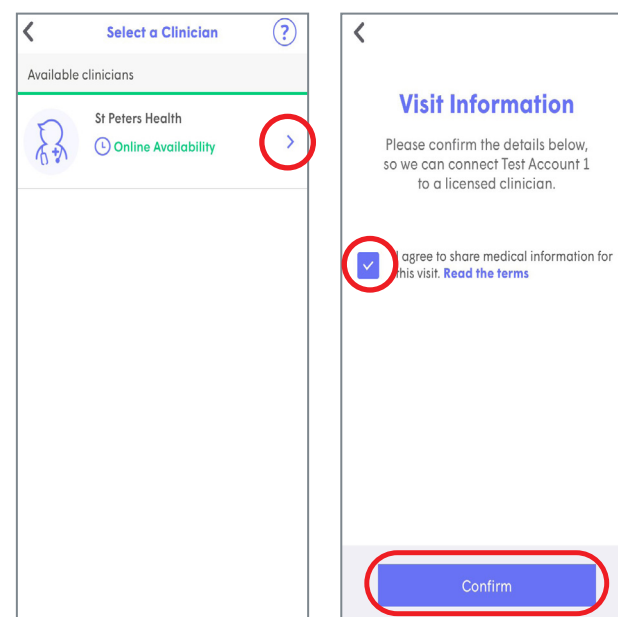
Select a Clinician

?

Available clinicians

St Peters Health

Online Availability

Visit Information

Please confirm the details below, so we can connect Test Account 1 to a licensed clinician.

I agree to share medical information for this visit. Read the terms

Confirm